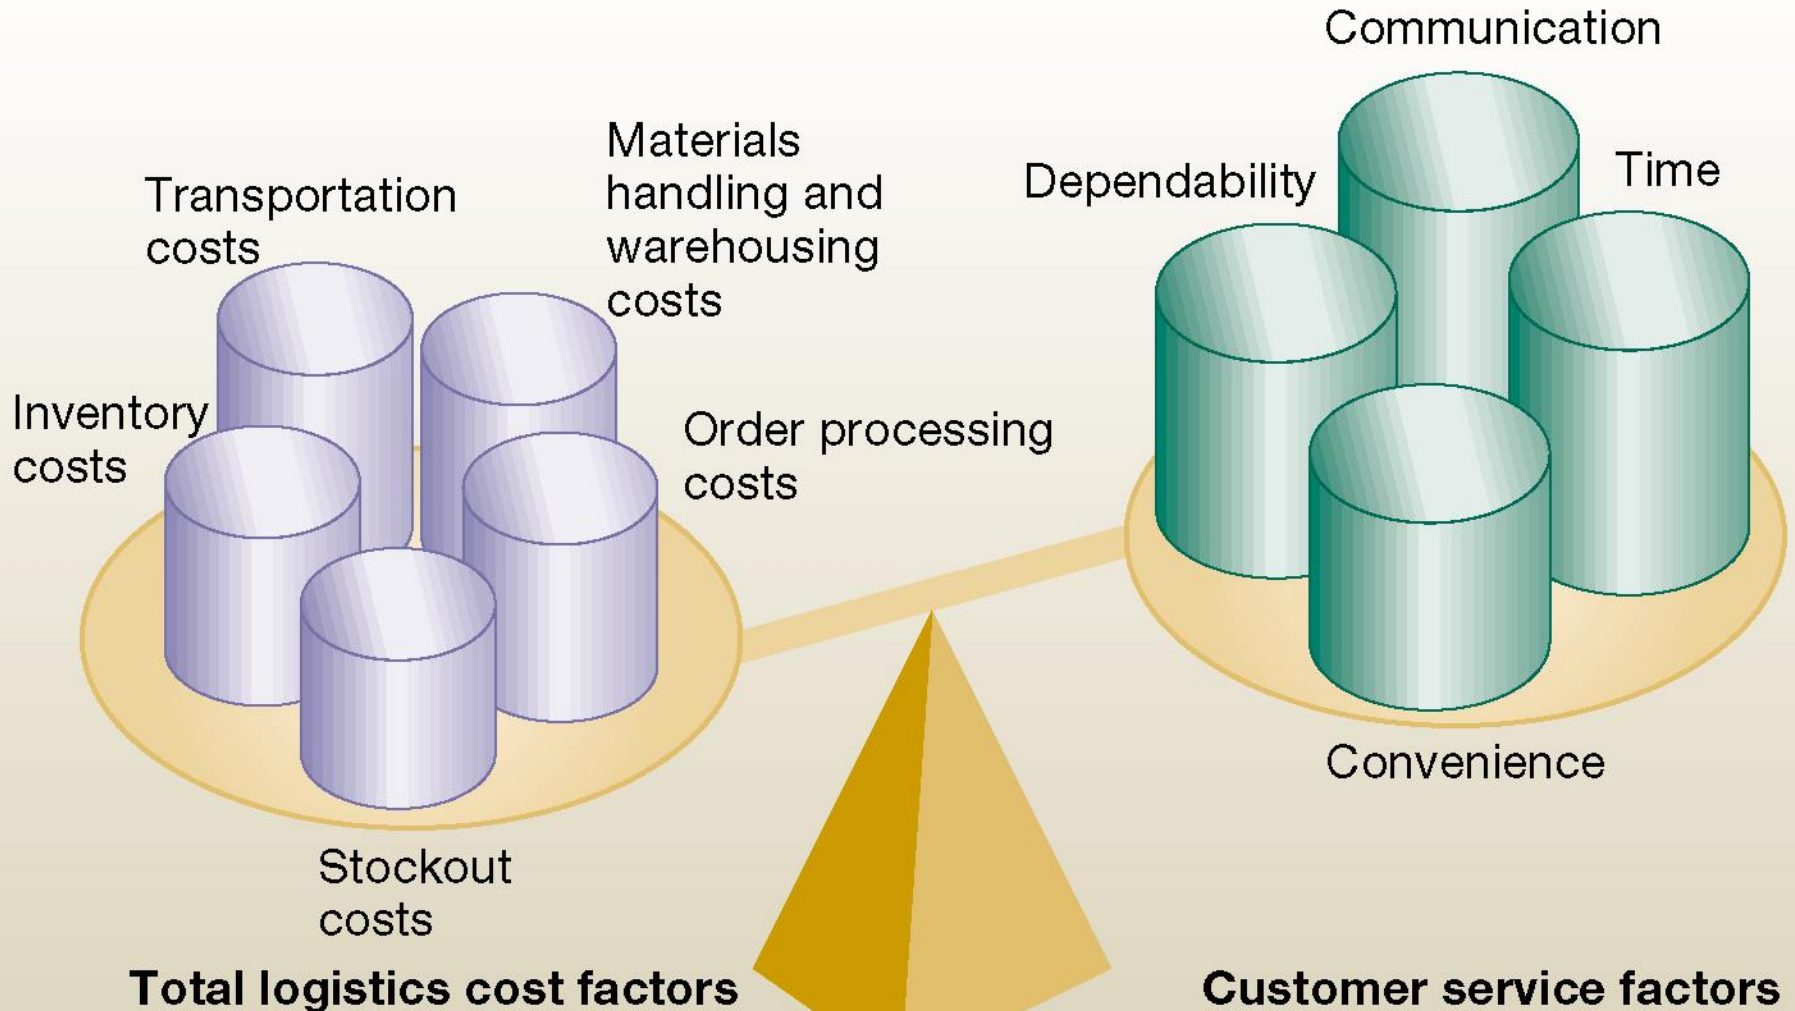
Communication

Materials handling and warehousing costs

Dependability

Time

Transportation costs

Inventory costs

Order processing costs

Convenience

Stockout costs

Total logistics cost factors

Customer service factors